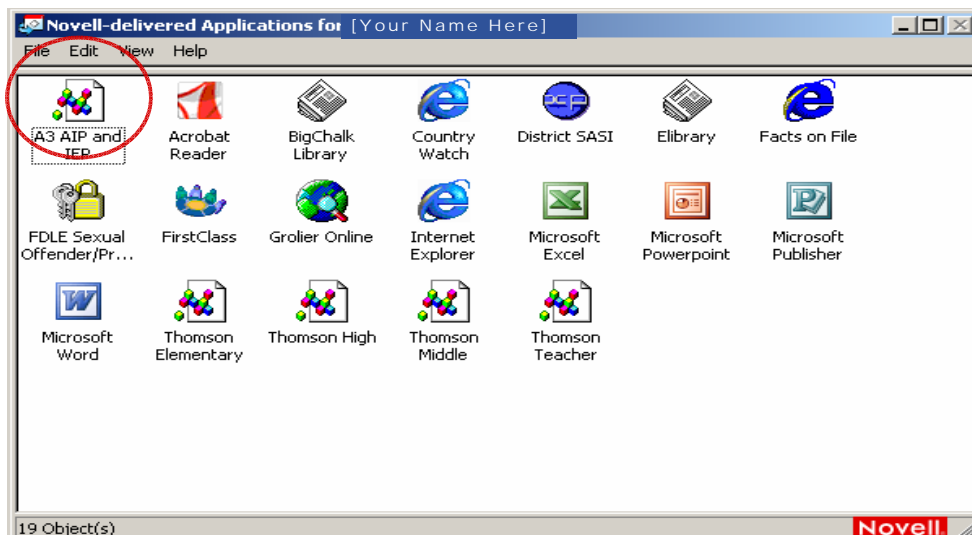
Novell-delivered Applications for [Your Name Here]

File Edit View Help

A3 AIP and IEP
Acrobat Reader
BigChalk Library
Country Watch
District SASI
Elibrary
Facts on File
FDLE Sexual Offender/Pr...
FirstClass
Grolier Online
Internet Explorer
Microsoft Excel
Microsoft Powerpoint
Microsoft Publisher
Microsoft Word
Thomson Elementary
Thomson High
Thomson Middle
Thomson Teacher

19 Object(s)

Novell.